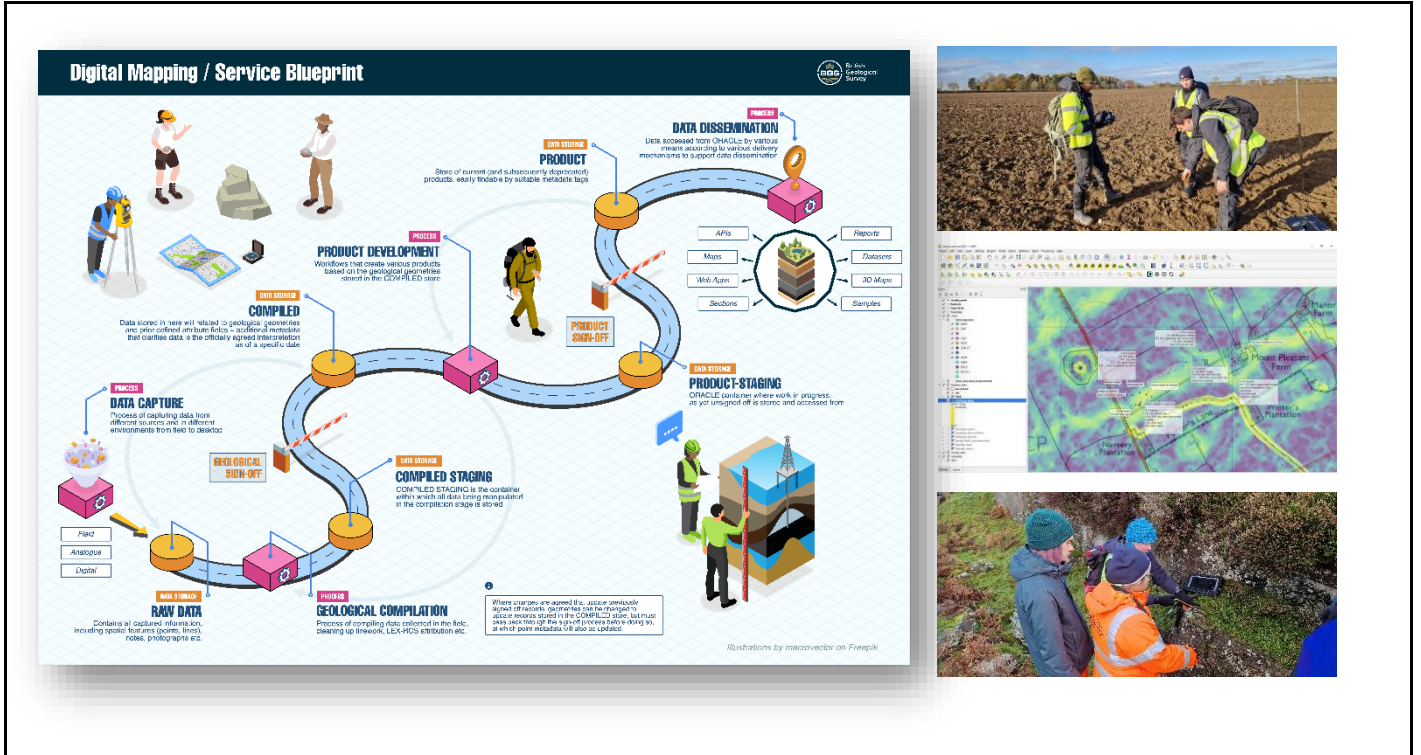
Digital Mapping / Service Blueprint

British Geological Survey

PROCESS
DATA DISSEMINATION
Data accessed from ORACLE by various means according to various delivery mechanisms to support data dissemination

DATA STORAGE
PRODUCT
Store of current (and subsequently deprecated) products, easily findable by suitable metadata tags

APIs
Maps
Web Apps
Sections
Reports
Datasets
3D Maps
Samples

PROCESS
PRODUCT DEVELOPMENT
Workflows that create various products based on the geological geometries stored in the COMPILED store

DATA STORAGE
COMPILED
Data stored in here will related to geological geometries and prior defined attribute fields + additional metadata that clarifies data is the officially agreed interpretation as of a specific date

PRODUCT SIGN-OFF

DATA STORAGE
PRODUCT-STAGING
ORACLE container where work in progress, as yet unsigned off is stored and accessed from

PROCESS
DATA CAPTURE
Process of capturing data from different sources and in different environments from field to desktop

GEOLOGICAL SIGN-OFF

DATA STORAGE
COMPILED STAGING
COMPILED STAGING is the container within which all data being manipulated in the compilation stage is stored

Field
Analogue
Digital

DATA STORAGE
RAW DATA
Contains all captured information, including spatial features (points, lines), notes, photographs etc.

PROCESS
GEOLOGICAL COMPILATION
Process of compiling data collected in the field, cleaning up linework, LEX-RCS attribution etc.

Where changes are agreed that impact previously signed off records, geometries can be changed to update records stored in the COMPILED store, but must pass back through the sign-off process before doing so, at which point metadata will also be updated

Illustrations by macrovector on Freepik

Manor Farm
Mount Pleasant Farm
Plantation
Nursery Plantation